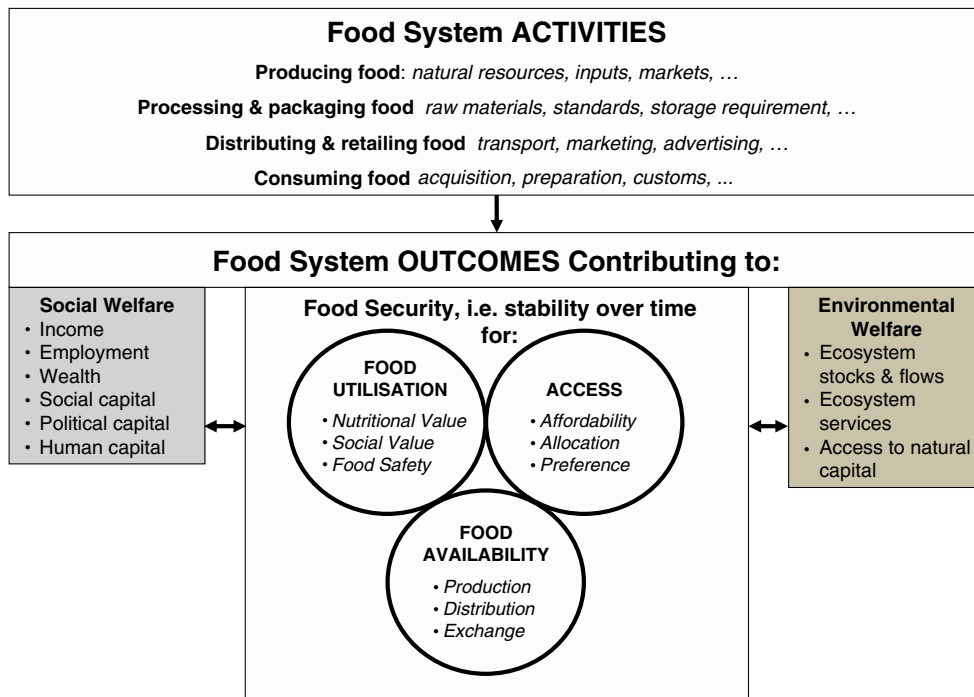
Food System ACTIVITIES

Producing food: natural resources, inputs, markets, …

Processing & packaging food raw materials, standards, storage requirement, …

Distributing & retailing food transport, marketing, advertising, …

Consuming food acquisition, preparation, customs, ...

Food System OUTCOMES Contributing to:

Social Welfare
• Income
• Employment
• Wealth
• Social capital
• Political capital
• Human capital

Food Security, i.e. stability over time for:

FOOD UTILISATION
• Nutritional Value
• Social Value
• Food Safety

ACCESS
• Affordability
• Allocation
• Preference

FOOD AVAILABILITY
• Production
• Distribution
• Exchange

Environmental Welfare
• Ecosystem stocks & flows
• Ecosystem services
• Access to natural capital